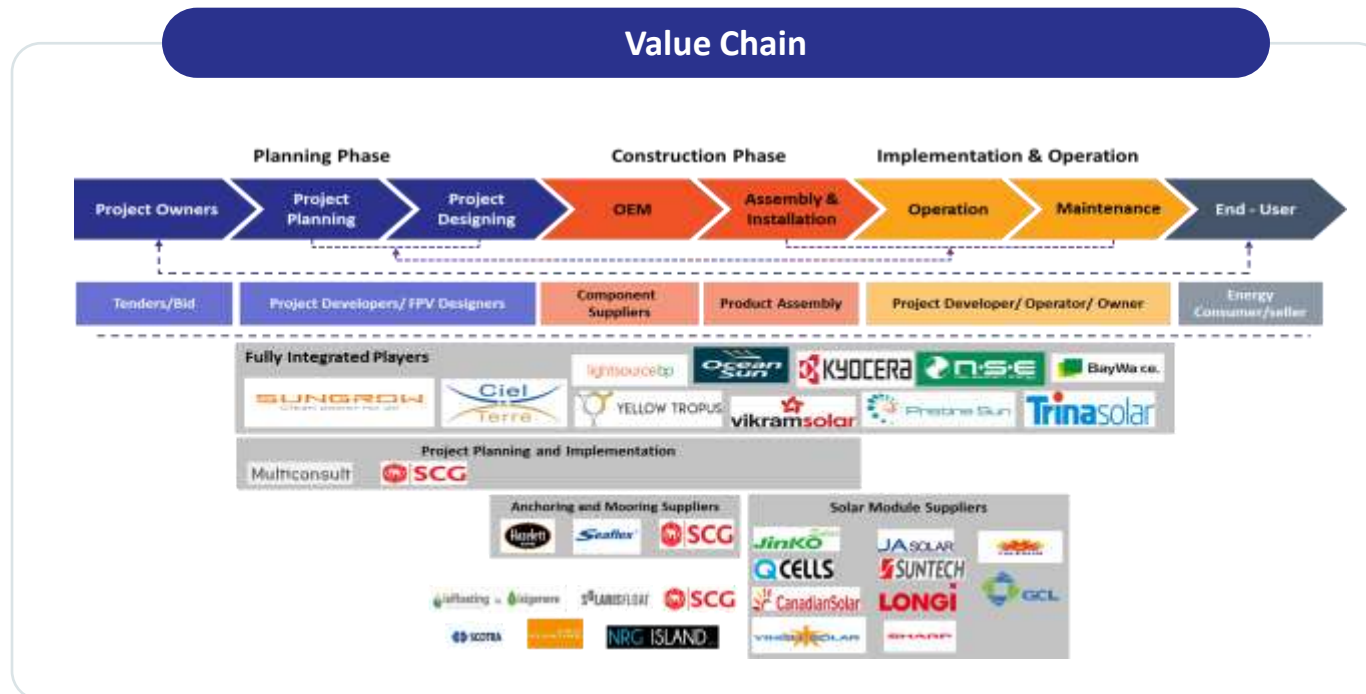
Value Chain

Planning Phase

Construction Phase

Implementation & Operation

Project Owners

Project Planning

Project Designing

OEM

Assembly & Installation

Operation

Maintenance

End - User

Tenders/Bid

Project Developers/ FPV Designers

Component Suppliers

Product Assembly

Project Developer/ Operator/ Owner

Energy Consumer/seller

Fully Integrated Players

SUNGROW

Ciel Terre

lightsourcebp

Ocean Sun

KYOCERA

NSE

BayWa r.e.

YELLOW TROPUS

vikramsolar

Prestine Sun

Trinasolar

Project Planning and Implementation

Multiconsult

SCG

Anchoring and Mooring Suppliers

Hazelett

Seaflex

SCG

Solar Module Suppliers

JinKO

JA SOLAR

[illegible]

QCELLS

SUNTECH

CanadianSolar

LONGi

GCL

YINGLI SOLAR

SHARP

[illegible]

SOLARISFLOAT

SCG

SCOTRA

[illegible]

NRG ISLAND